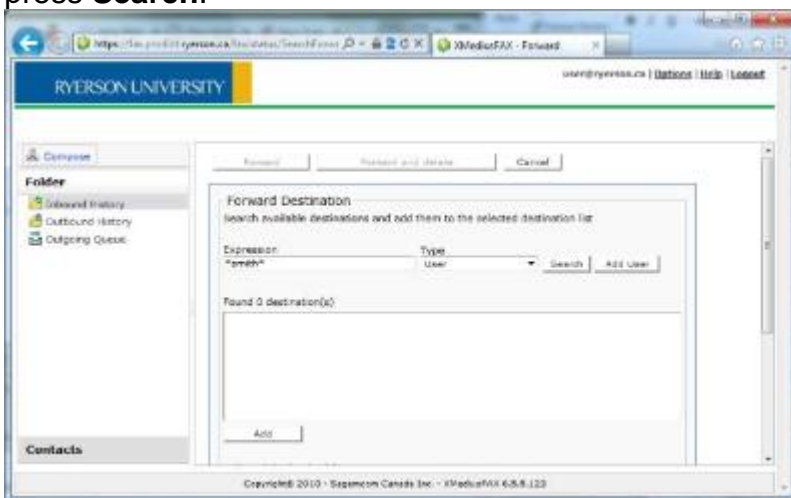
press **Search**.

https://fax.prod.ryerson.ca/faxstatus/SearchForm XMediusFAX - Forward

RYERSON UNIVERSITY

user@ryerson.ca | Options | Help | Logout

Compose

Folder

Inbound History

Outbound History

Outgoing Queue

Contacts

Forward | Forward and delete | Cancel

Forward Destination

Search available destinations and add them to the selected destination list

Expression

*smith*

Type

User

Search | Add User

Found 0 destination(s)

Add

Copyright© 2010 - Sagemcom Canada Inc. - XMediusFAX 6.5.5.123